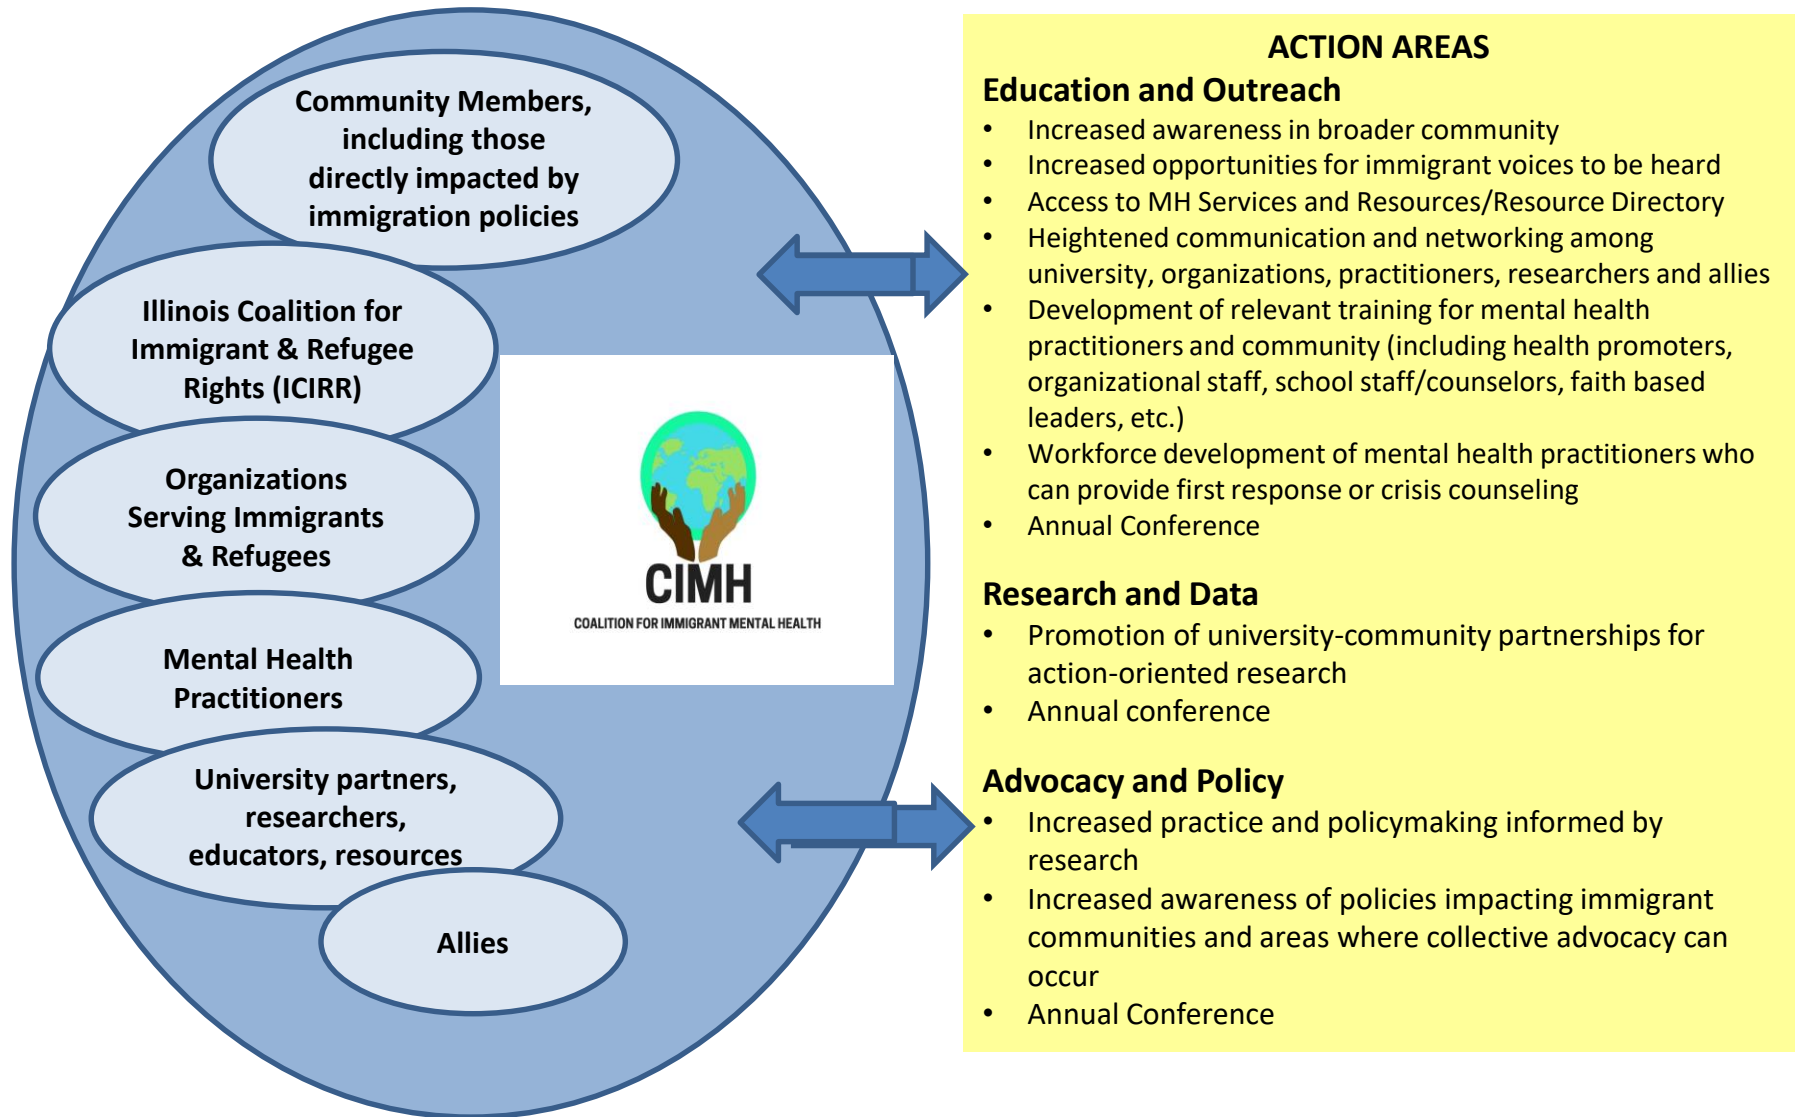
Community Members, including those directly impacted by immigration policies

Illinois Coalition for Immigrant & Refugee Rights (ICIRR)

Organizations Serving Immigrants & Refugees

Mental Health Practitioners

University partners, researchers, educators, resources

Allies

CIMH
COALITION FOR IMMIGRANT MENTAL HEALTH

ACTION AREAS

Education and Outreach
• Increased awareness in broader community
• Increased opportunities for immigrant voices to be heard
• Access to MH Services and Resources/Resource Directory
• Heightened communication and networking among university, organizations, practitioners, researchers and allies
• Development of relevant training for mental health practitioners and community (including health promoters, organizational staff, school staff/counselors, faith based leaders, etc.)
• Workforce development of mental health practitioners who can provide first response or crisis counseling
• Annual Conference

Research and Data
• Promotion of university-community partnerships for action-oriented research
• Annual conference

Advocacy and Policy
• Increased practice and policymaking informed by research
• Increased awareness of policies impacting immigrant communities and areas where collective advocacy can occur
• Annual Conference